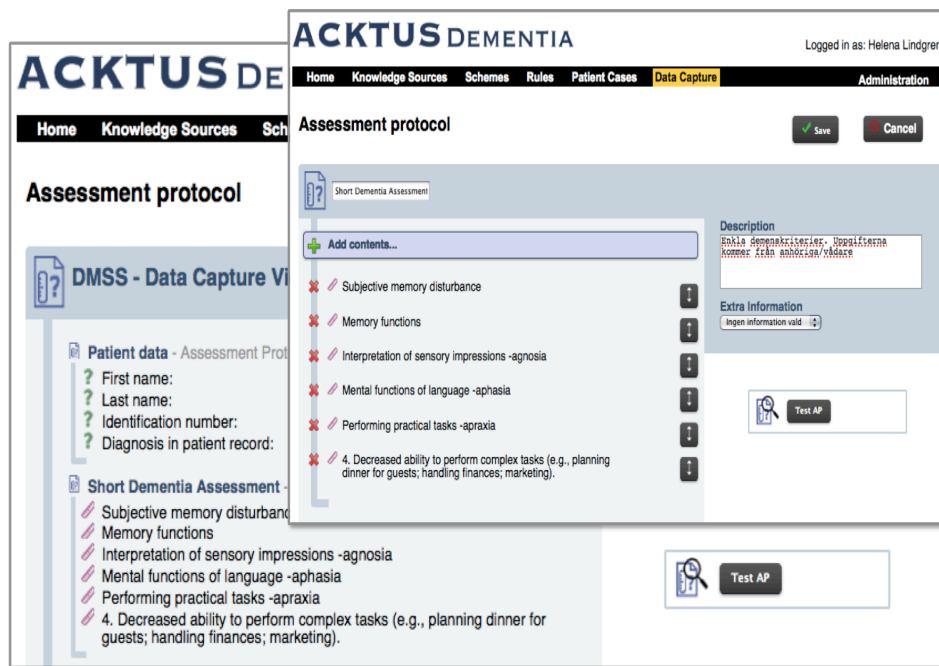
ACKTUS DEMENTIA

Logged in as: Helena Lindgre

Home Knowledge Sources Schemes Rules Patient Cases Data Capture Administration

Assessment protocol

Save Cancel

Short Dementia Assessment

Add contents...

Subjective memory disturbance

Memory functions

Interpretation of sensory impressions -agnosia

Mental functions of language -aphasia

Performing practical tasks -apraxia

4. Decreased ability to perform complex tasks (e.g., planning dinner for guests; handling finances; marketing).

Description

Enkla demenskriterier. Uppgifterna kommer från anhöriga/vådare

Extra Information

Ingen information vald

Test AP

ACKTUS DE

Home Knowledge Sources Sch

Assessment protocol

DMSS - Data Capture Vi

Patient data - Assessment Prot

First name:

Last name:

Identification number:

Diagnosis in patient record:

Short Dementia Assessment -

Subjective memory disturband

Memory functions

Interpretation of sensory impressions -agnosia

Mental functions of language -aphasia

Performing practical tasks -apraxia

4. Decreased ability to perform complex tasks (e.g., planning dinner for guests; handling finances; marketing).

Test AP